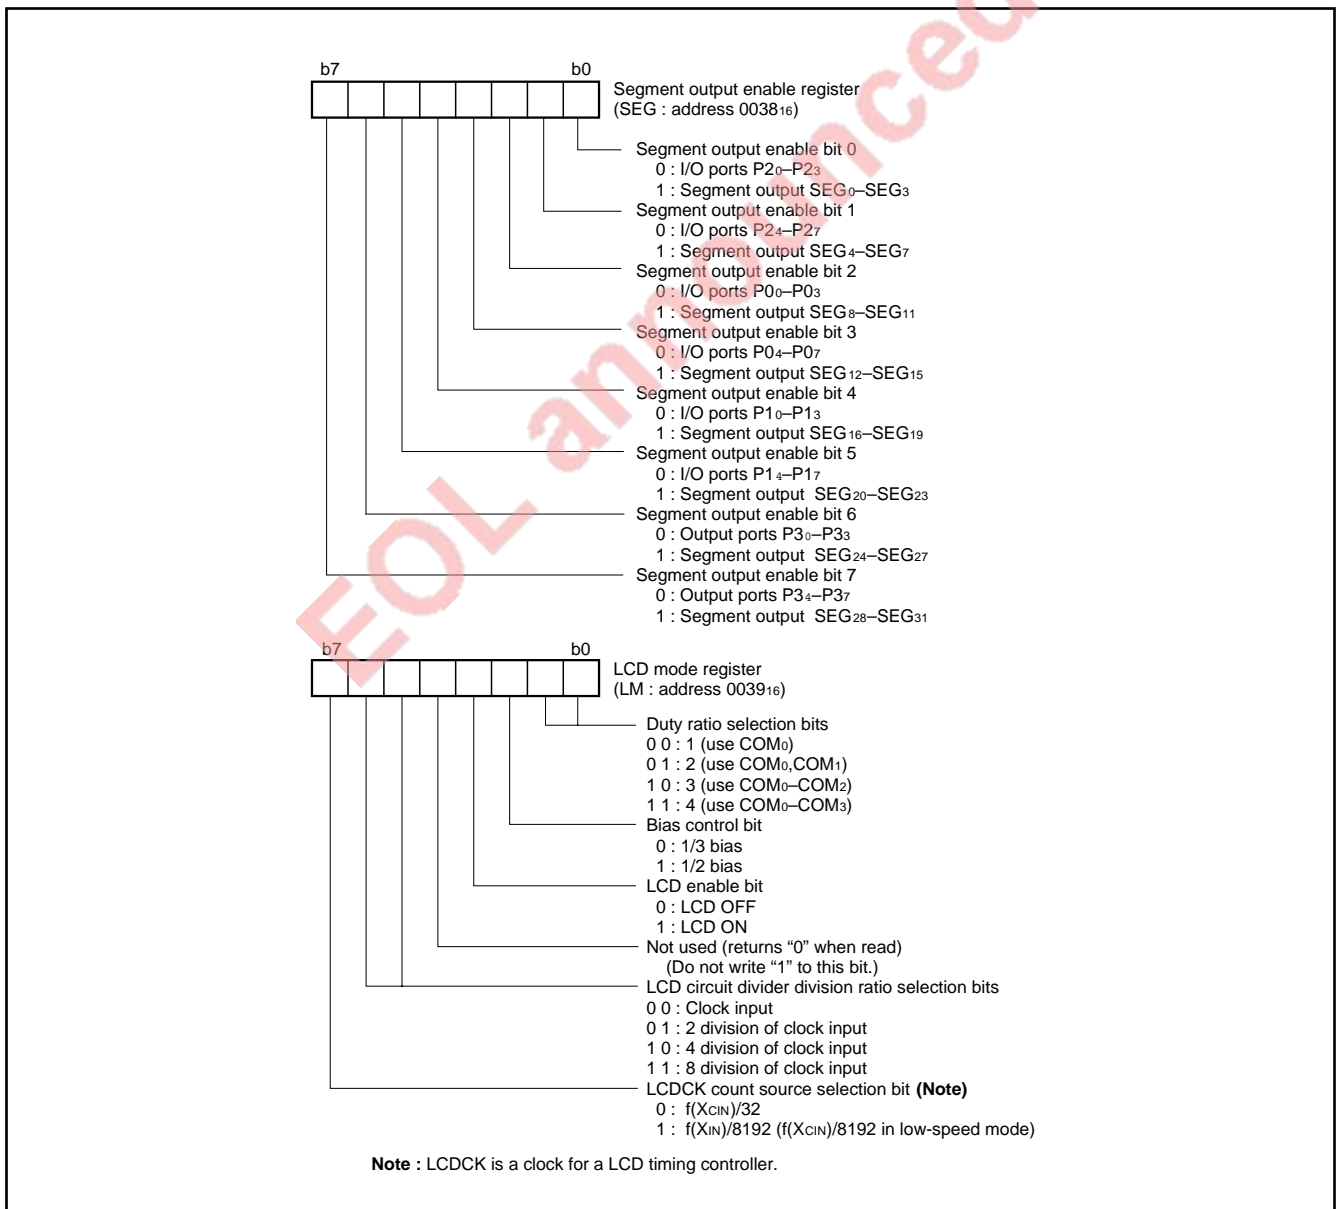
EOL announced

b7 b0

Segment output enable register
(SEG : address $0038_{16}$)

Segment output enable bit 0
0 : I/O ports $P2_0$–$P2_3$
1 : Segment output $SEG_0$–$SEG_3$
Segment output enable bit 1
0 : I/O ports $P2_4$–$P2_7$
1 : Segment output $SEG_4$–$SEG_7$
Segment output enable bit 2
0 : I/O ports $P0_0$–$P0_3$
1 : Segment output $SEG_8$–$SEG_{11}$
Segment output enable bit 3
0 : I/O ports $P0_4$–$P0_7$
1 : Segment output $SEG_{12}$–$SEG_{15}$
Segment output enable bit 4
0 : I/O ports $P1_0$–$P1_3$
1 : Segment output $SEG_{16}$–$SEG_{19}$
Segment output enable bit 5
0 : I/O ports $P1_4$–$P1_7$
1 : Segment output $SEG_{20}$–$SEG_{23}$
Segment output enable bit 6
0 : Output ports $P3_0$–$P3_3$
1 : Segment output $SEG_{24}$–$SEG_{27}$
Segment output enable bit 7
0 : Output ports $P3_4$–$P3_7$
1 : Segment output $SEG_{28}$–$SEG_{31}$

b7 b0

LCD mode register
(LM : address $0039_{16}$)

Duty ratio selection bits
0 0 : 1 (use $COM_0$)
0 1 : 2 (use $COM_0$,$COM_1$)
1 0 : 3 (use $COM_0$–$COM_2$)
1 1 : 4 (use $COM_0$–$COM_3$)
Bias control bit
0 : 1/3 bias
1 : 1/2 bias
LCD enable bit
0 : LCD OFF
1 : LCD ON
Not used (returns “0” when read)
(Do not write “1” to this bit.)
LCD circuit divider division ratio selection bits
0 0 : Clock input
0 1 : 2 division of clock input
1 0 : 4 division of clock input
1 1 : 8 division of clock input
LCDCK count source selection bit **(Note)**
0 : f($X_{CIN}$)/32
1 : f($X_{IN}$)/8192 (f($X_{CIN}$)/8192 in low-speed mode)

**Note :** LCDCK is a clock for a LCD timing controller.